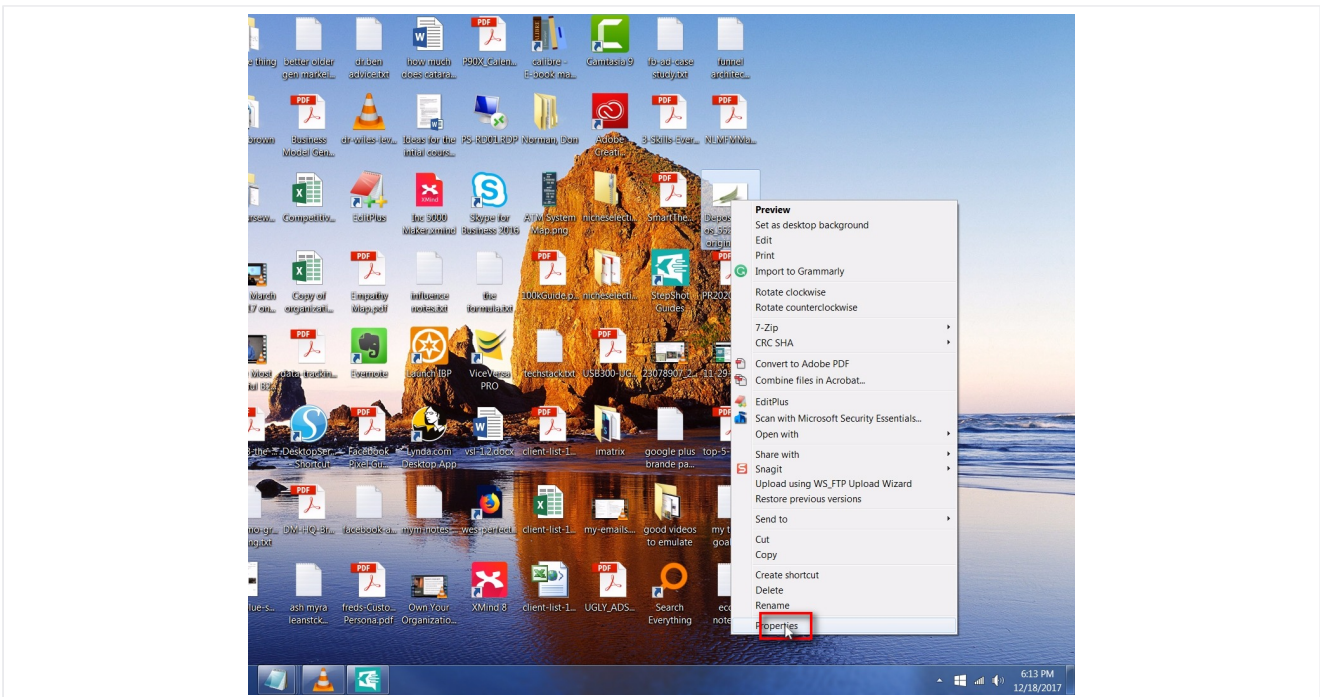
e thing better older gen market... dr.ben advice.txt how much does catara... P90X_Calen... calibre - E-book ma... Camtasia 9 fb-ad-case study.txt funnel architec...

brown Business Model Gen... dr wiles lev... Ideas for the initial cours... PS-ROOLRDP Norman, Don Adobe Creati... 3-Skills-Ever... NLMFMMa...

ursew... Competitiv... EditPlus Inc 5000 Maker.xmind Skype for Business 2016 ATM System Map.png nicheselecti... SmartThe... Depos... ds 55... origin...

March 17 on... Copy of organizati... Empathy Map.pdf influence notes.txt the formula.txt 100kGuide.p... nicheselecti... StepShot Guides PR2020...

Most ful BB... data-trackin... Evernote Launch IBP ViceVersa PRO techstack.txt USB300-UG... 23078907_2... 11-29...

3-the-... DesktopSer... Shortcut Facebook Pixel-Gu... Lynda.com Desktop App vsl-1.2.docx client-list-1... imatrix google plus brande pa... top-5-...

ro-gr... ng.txt DM-HQ-Br... facebook-a... mym-notes... wes-perfect... client-list-1... my-emails... good videos to emulate my t... goal...

lue-s... ash myra leanstck... freds-Custo... Persona.pdf Own Your Organizatio... XMind 8 client-list-1... UGLY_ADS... Search Everything ec... note...

Preview
Set as desktop background
Edit
Print
Import to Grammarly
Rotate clockwise
Rotate counterclockwise
7-Zip
CRC SHA
Convert to Adobe PDF
Combine files in Acrobat...
EditPlus
Scan with Microsoft Security Essentials...
Open with
Share with
Snagit
Upload using WS_FTP Upload Wizard
Restore previous versions
Send to
Cut
Copy
Create shortcut
Delete
Rename
Properties

6:13 PM
12/18/2017